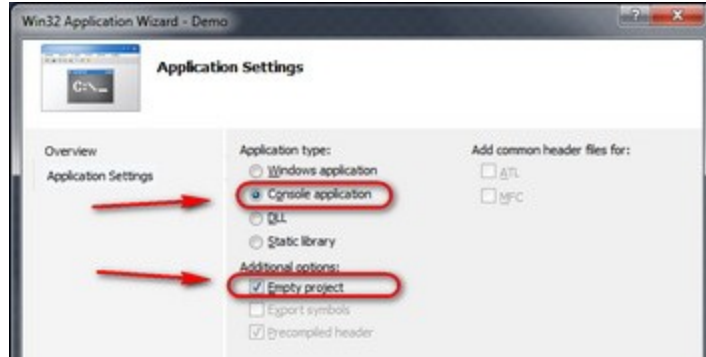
Win32 Application Wizard - Demo

?

C:\_

Application Settings

Overview

Application Settings

Application type:

Windows application

Console application

DLL

Static library

Additional options:

Empty project

Export symbols

Precompiled header

Add common header files for:

ATL

MFC